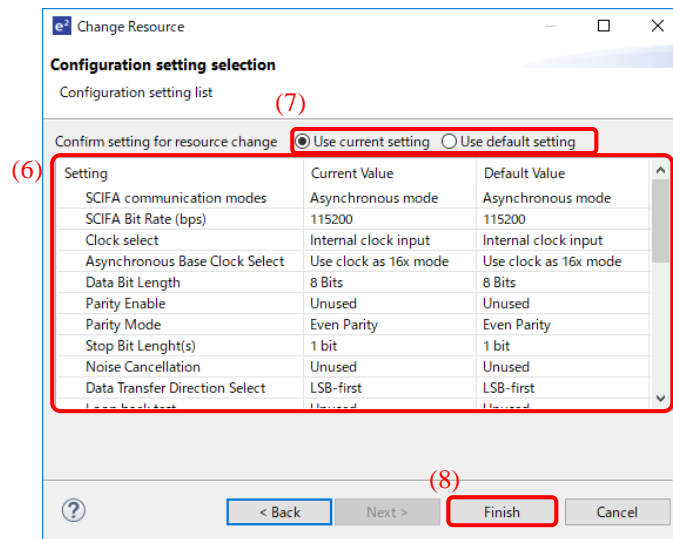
e² Change Resource

Configuration setting selection

Configuration setting list

(7)

Confirm setting for resource change ◉ Use current setting ◯ Use default setting

(6)

| Setting | Current Value | Default Value |
|---|---|---|
| SCIFA communication modes | Asynchronous mode | Asynchronous mode |
| SCIFA Bit Rate (bps) | 115200 | 115200 |
| Clock select | Internal clock input | Internal clock input |
| Asynchronous Base Clock Select | Use clock as 16x mode | Use clock as 16x mode |
| Data Bit Length | 8 Bits | 8 Bits |
| Parity Enable | Unused | Unused |
| Parity Mode | Even Parity | Even Parity |
| Stop Bit Lenght(s) | 1 bit | 1 bit |
| Noise Cancellation | Unused | Unused |
| Data Transfer Direction Select | LSB-first | LSB-first |
| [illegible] | Unused | Unused |

(8)

? < Back Next > Finish Cancel